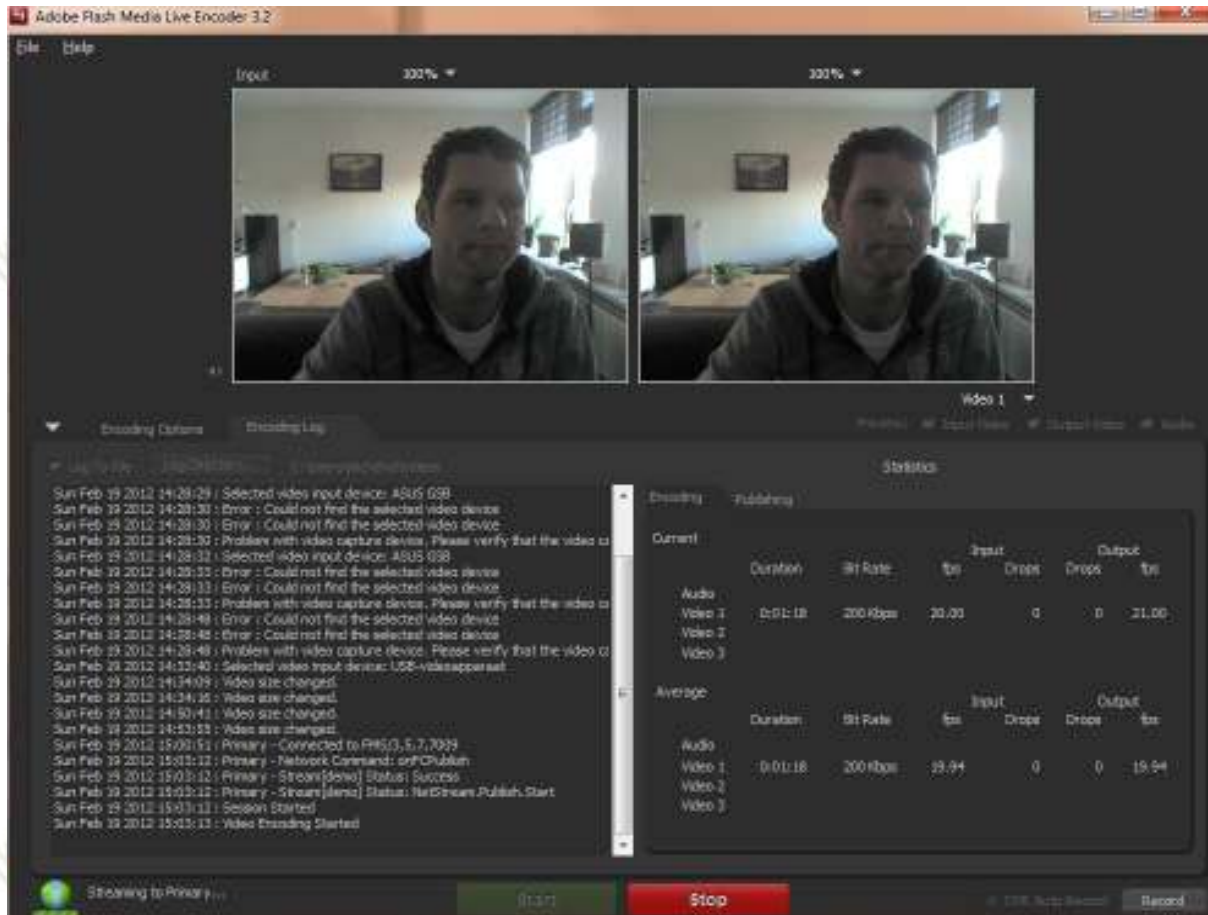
Adobe Flash Media Live Encoder 3.2

File Help

Input 100% ▼ 100% ▼

Video 1 ▼

Encoding Options Encoding Log

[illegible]

Statistics

Sun Feb 19 2012 14:28:29 : Selected video input device: ASUS GSB
Sun Feb 19 2012 14:28:30 : Error : Could not find the selected video device
Sun Feb 19 2012 14:28:30 : Error : Could not find the selected video device
Sun Feb 19 2012 14:28:30 : Problem with video capture device. Please verify that the video c
Sun Feb 19 2012 14:28:32 : Selected video input device: ASUS GSB
Sun Feb 19 2012 14:28:33 : Error : Could not find the selected video device
Sun Feb 19 2012 14:28:33 : Error : Could not find the selected video device
Sun Feb 19 2012 14:28:33 : Problem with video capture device. Please verify that the video c
Sun Feb 19 2012 14:28:48 : Error : Could not find the selected video device
Sun Feb 19 2012 14:28:48 : Error : Could not find the selected video device
Sun Feb 19 2012 14:28:48 : Problem with video capture device. Please verify that the video c
Sun Feb 19 2012 14:33:40 : Selected video input device: USB-videoapparaat
Sun Feb 19 2012 14:34:09 : Video size changed.
Sun Feb 19 2012 14:34:16 : Video size changed.
Sun Feb 19 2012 14:50:41 : Video size changed.
Sun Feb 19 2012 14:53:55 : Video size changed.
Sun Feb 19 2012 15:00:51 : Primary - Connected to FMS/3,5,7,7009
Sun Feb 19 2012 15:03:12 : Primary - Network Command: onFCPublish
Sun Feb 19 2012 15:03:12 : Primary - Stream[demo] Status: Success
Sun Feb 19 2012 15:03:12 : Primary - Stream[demo] Status: NetStream.Publish.Start
Sun Feb 19 2012 15:03:12 : Session Started
Sun Feb 19 2012 15:03:13 : Video Encoding Started

Encoding Publishing

Current

| | Duration | Bit Rate | Input fps | Input Drops | Output Drops | Output fps |
|---|---|---|---|---|---|---|
| Audio | | | | | | |
| Video 1 | 0:01:18 | 200 Kbps | 20.00 | 0 | 0 | 21.00 |
| Video 2 | | | | | | |
| Video 3 | | | | | | |

Average

| | Duration | Bit Rate | Input fps | Input Drops | Output Drops | Output fps |
|---|---|---|---|---|---|---|
| Audio | | | | | | |
| Video 1 | 0:01:18 | 200 Kbps | 19.94 | 0 | 0 | 19.94 |
| Video 2 | | | | | | |
| Video 3 | | | | | | |

Streaming to Primary...

Start Stop

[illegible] Record